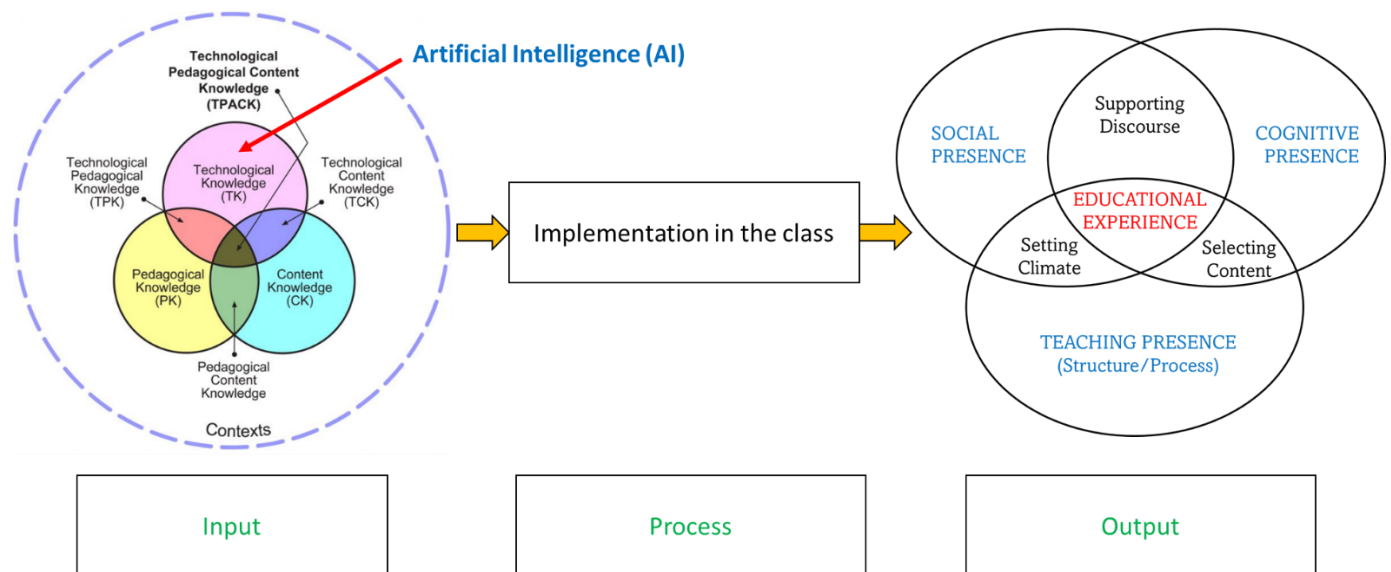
Technological Pedagogical Content Knowledge (TPACK)

Artificial Intelligence (AI)

Technological Pedagogical Knowledge (TPK)

Technological Knowledge (TK)

Technological Content Knowledge (TCK)

Pedagogical Knowledge (PK)

Content Knowledge (CK)

Pedagogical Content Knowledge

Contexts

Implementation in the class

SOCIAL PRESENCE

Supporting Discourse

COGNITIVE PRESENCE

EDUCATIONAL EXPERIENCE

Setting Climate

Selecting Content

TEACHING PRESENCE (Structure/Process)

Input

Process

Output